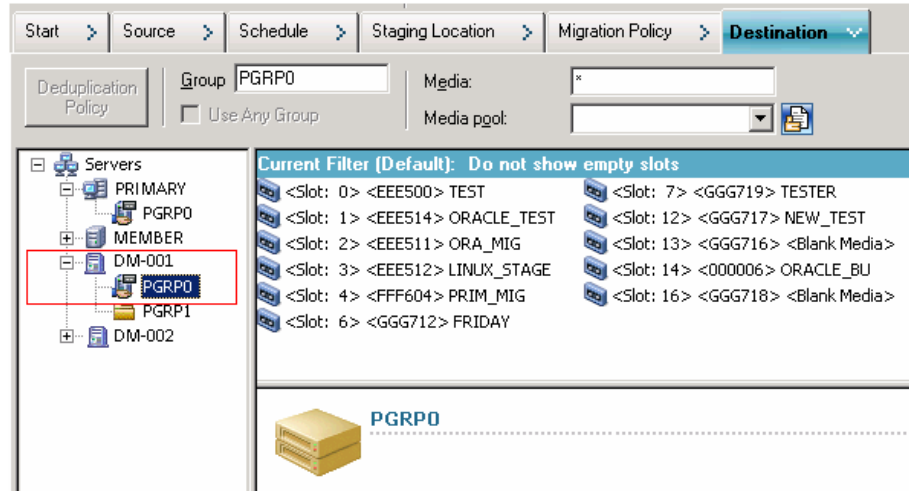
Start > Source > Schedule > Staging Location > Migration Policy > Destination

Deduplication Policy

Group PGRP0

Use Any Group

Media: *

Media pool:

Servers
PRIMARY
PGRP0
MEMBER
DM-001
PGRP0
PGRP1
DM-002

Current Filter (Default): Do not show empty slots

<Slot: 0> <EEE500> TEST
<Slot: 1> <EEE514> ORACLE_TEST
<Slot: 2> <EEE511> ORA_MIG
<Slot: 3> <EEE512> LINUX_STAGE
<Slot: 4> <FFF604> PRIM_MIG
<Slot: 6> <GGG712> FRIDAY
<Slot: 7> <GGG719> TESTER
<Slot: 12> <GGG717> NEW_TEST
<Slot: 13> <GGG716> <Blank Media>
<Slot: 14> <000006> ORACLE_BU
<Slot: 16> <GGG718> <Blank Media>

PGRP0